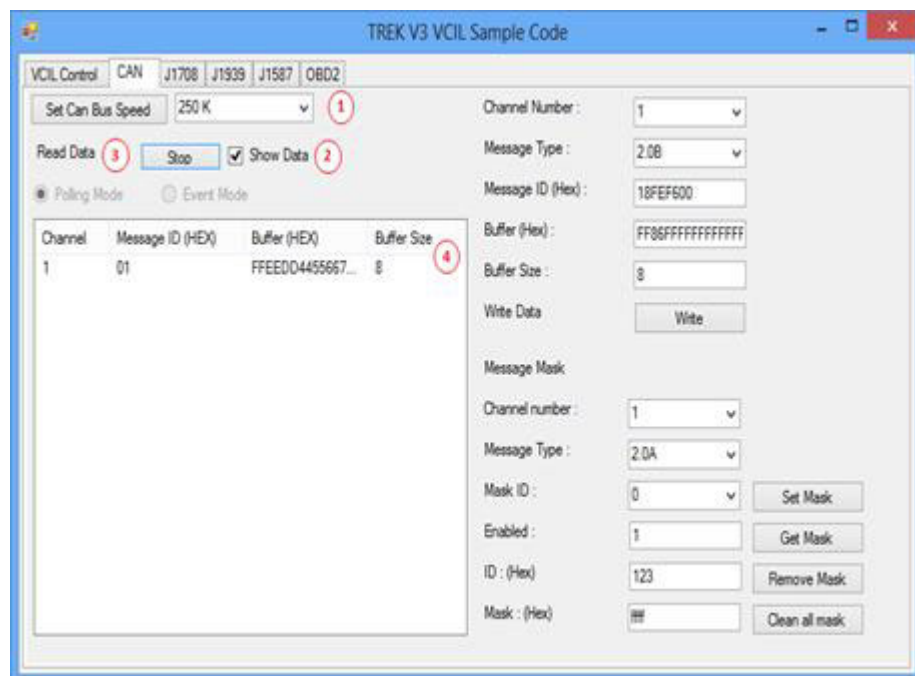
TREK V3 VCIL Sample Code

VCIL Control | CAN | J1708 | J1939 | J1587 | OBD2

Set Can Bus Speed | 250 K | 1

Read Data 3 | Stop | Show Data 2

Polling Mode | Event Mode

| Channel | Message ID (HEX) | Buffer (HEX) | Buffer Size |
|---|---|---|---|
| 1 | 01 | FFEEDD4455667... | 8 |

4

Channel Number : 1

Message Type : 2.0B

Message ID (Hex) : 18FEF600

Buffer (Hex) : FF86FFFFFFFFFFFF

Buffer Size : 8

Write Data | Write

Message Mask

Channel number : 1

Message Type : 2.0A

Mask ID : 0 | Set Mask

Enabled : 1 | Get Mask

ID : (Hex) 123 | Remove Mask

Mask : (Hex) fff | Clean all mask